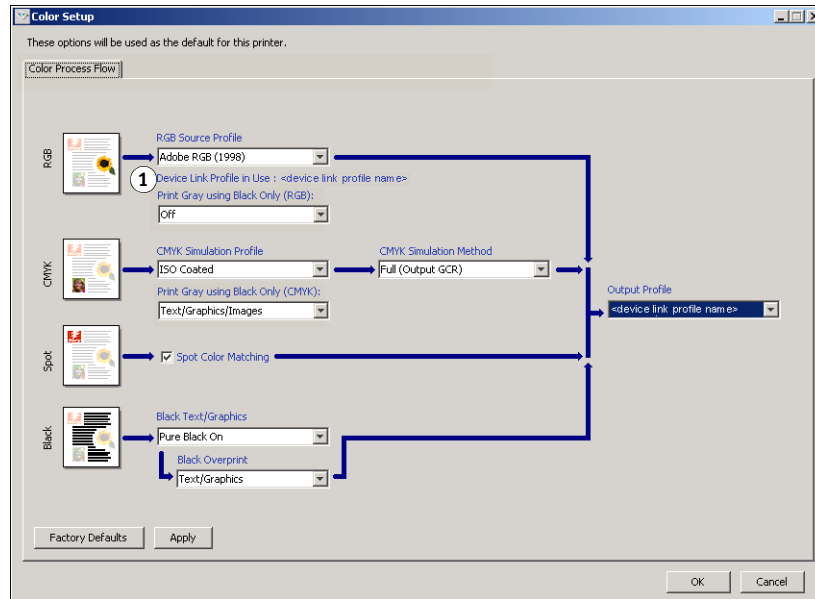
Color Setup

These options will be used as the default for this printer.

Color Process Flow

RGB

RGB Source Profile

Adobe RGB (1998)

1

Device Link Profile in Use : <device link profile name>

Print Gray using Black Only (RGB):

Off

CMYK

CMYK Simulation Profile

ISO Coated

CMYK Simulation Method

Full (Output GCR)

Print Gray using Black Only (CMYK):

Text/Graphics/Images

Output Profile

<device link profile name>

Spot

Spot Color Matching

Black

Black Text/Graphics

Pure Black On

Black Overprint

Text/Graphics

Factory Defaults

Apply

OK

Cancel